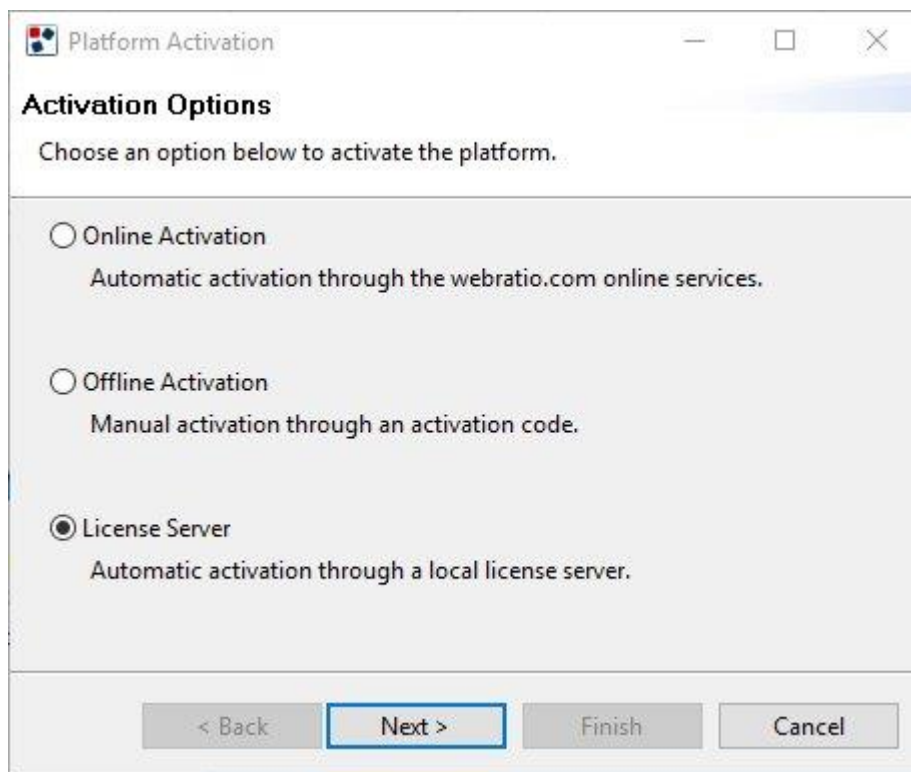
Platform Activation

Activation Options

Choose an option below to activate the platform.

Online Activation

Automatic activation through the webratio.com online services.

Offline Activation

Manual activation through an activation code.

License Server

Automatic activation through a local license server.

< Back

Next >

Finish

Cancel